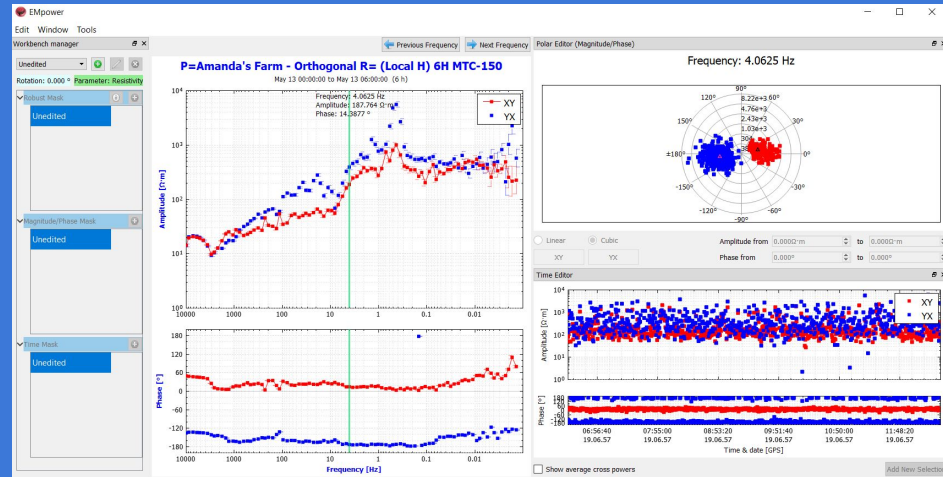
EMpower

Edit Window Tools

Workbench manager

Unedited

Rotation: 0.000 ° Parameter: Resistivity

Robust Mask

Unedited

Magnitude/Phase Mask

Unedited

Time Mask

Unedited

Previous Frequency Next Frequency

P=Amanda's Farm - Orthogonal R= (Local H) 6H MTC-150

May 13 00:00:00 to May 13 06:00:00 (6 h)

Frequency: 4.0625 Hz
Amplitude: 187.764 Ω·m
Phase: 14.3877 °

XY
YX

$10^4$
$10^3$
$10^2$
$10^1$
$10^0$

Amplitude [Ω·m]

10000 1000 100 10 1 0.1 0.01

180
120
60
0
-60
-120
-180

Phase [°]

10000 1000 100 10 1 0.1 0.01

Frequency [Hz]

Polar Editor (Magnitude/Phase)

Frequency: 4.0625 Hz

90°
120° 60°
150° 30°
±180° 0°
-150° -30°
-120° -60°
-90°

8.22e+3
4.76e+3
2.43e+3
1.03e+3
3

Linear Cubic

XY YX

Amplitude from 0.000Ω·m to 0.000Ω·m

Phase from 0.000° to 0.000°

Time Editor

$10^4$
$10^3$
$10^2$
$10^1$
$10^0$

Amplitude [Ω·m]

XY
YX

Phase [°]

180
60
-60
-180

06:56:40 19.06.57
07:55:00 19.06.57
08:53:20 19.06.57
09:51:40 19.06.57
10:50:00 19.06.57
11:48:20 19.06.57

Time & date [GPS]

Show average cross powers

Add New Selection